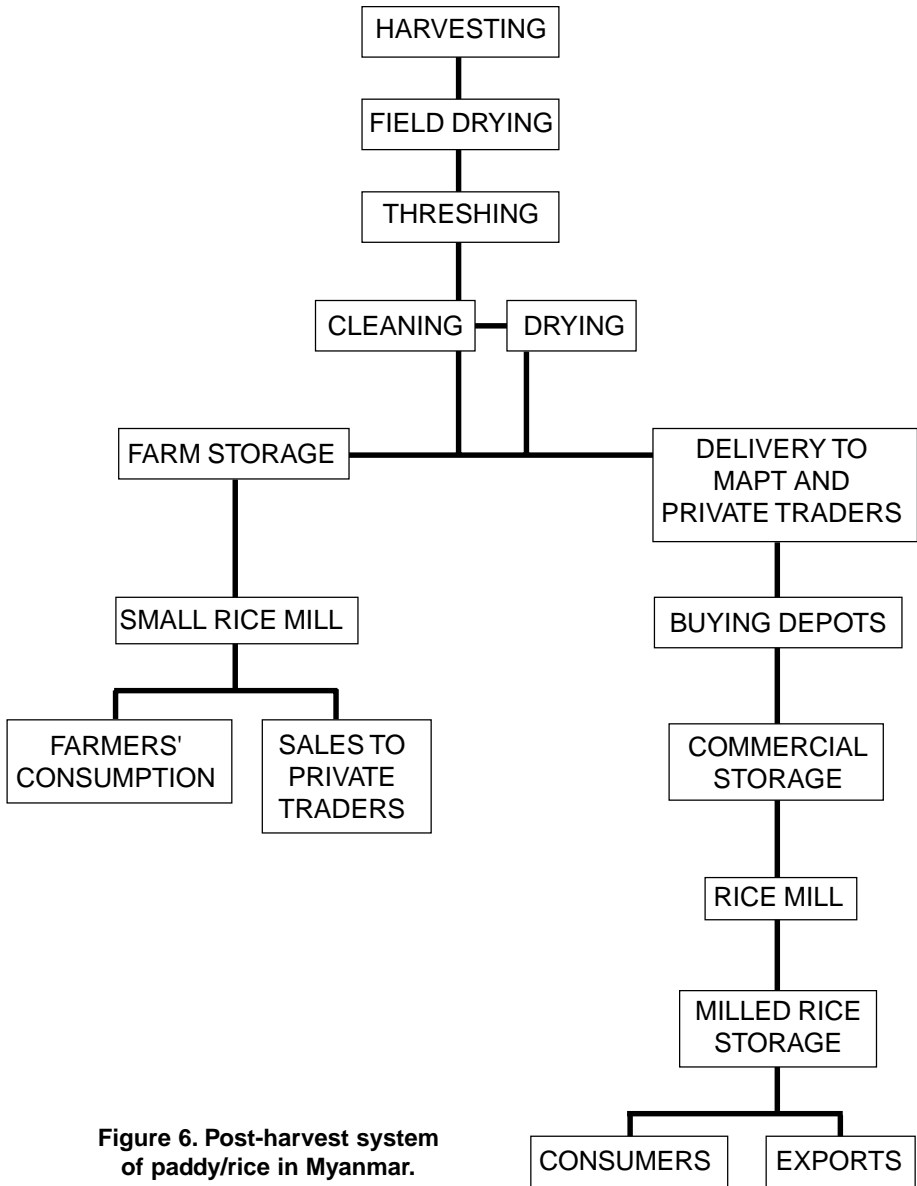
HARVESTING

FIELD DRYING

THRESHING

CLEANING

DRYING

FARM STORAGE

DELIVERY TO MAPT AND PRIVATE TRADERS

SMALL RICE MILL

BUYING DEPOTS

FARMERS' CONSUMPTION

SALES TO PRIVATE TRADERS

COMMERCIAL STORAGE

RICE MILL

MILLED RICE STORAGE

CONSUMERS

EXPORTS

Figure 6. Post-harvest system of paddy/rice in Myanmar.